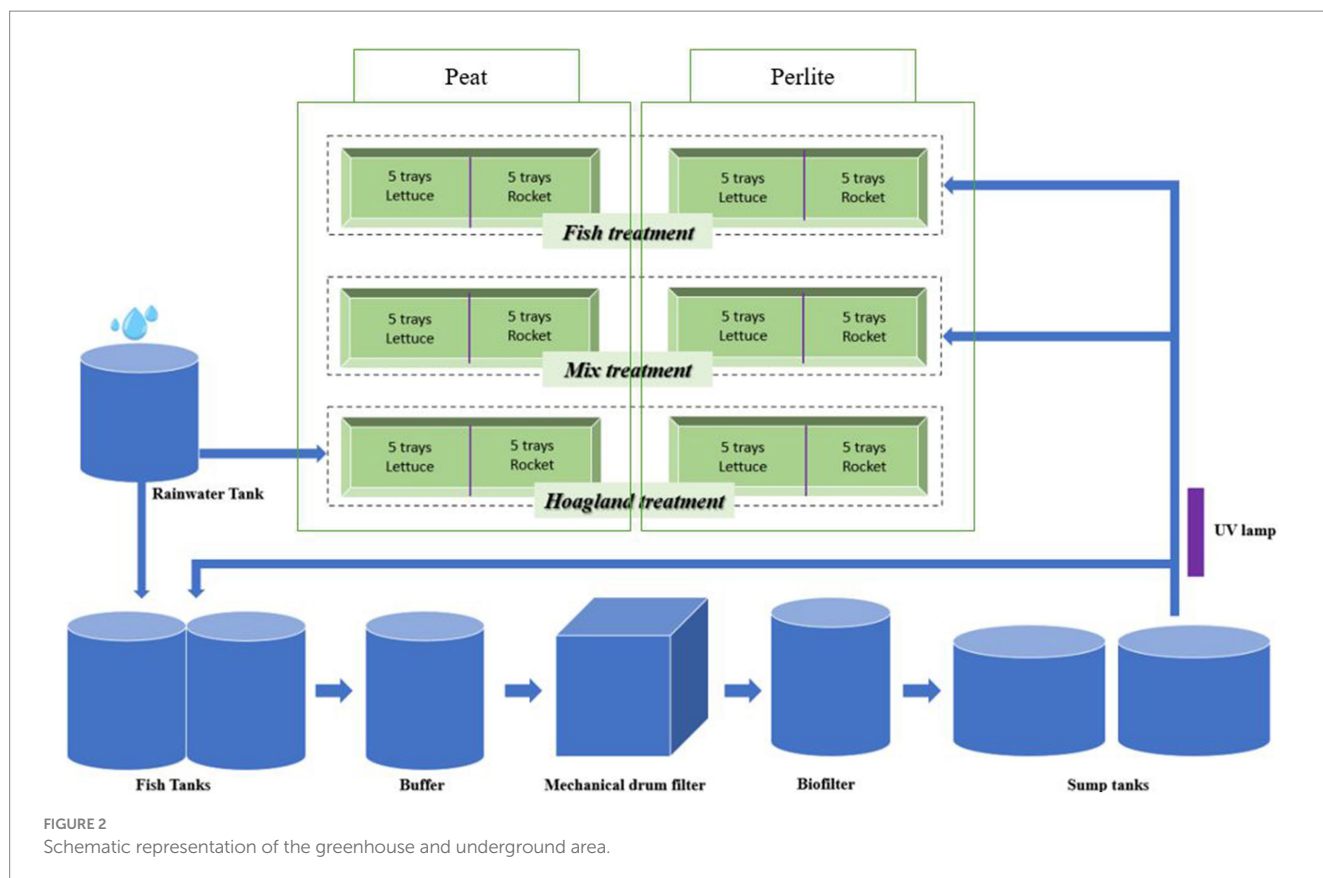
Peat

Perlite

5 trays Lettuce

5 trays Rocket

5 trays Lettuce

5 trays Rocket

Fish treatment

5 trays Lettuce

5 trays Rocket

5 trays Lettuce

5 trays Rocket

Mix treatment

5 trays Lettuce

5 trays Rocket

5 trays Lettuce

5 trays Rocket

Hoagland treatment

Rainwater Tank

UV lamp

Fish Tanks

Buffer

Mechanical drum filter

Biofilter

Sump tanks

FIGURE 2
Schematic representation of the greenhouse and underground area.